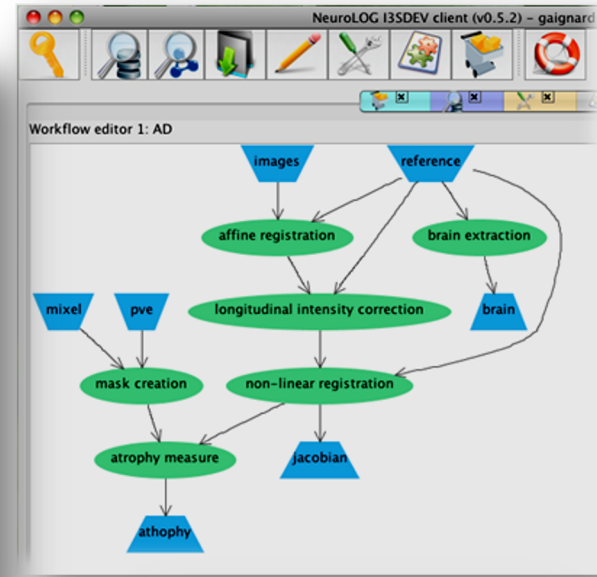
NeuroLOG I3SDEV client (v0.5.2) - gaignard

Workflow editor 1: AD

images

reference

affine registration

brain extraction

mixel

pve

longitudinal intensity correction

brain

mask creation

non-linear registration

atrophy measure

jacobian

athophy